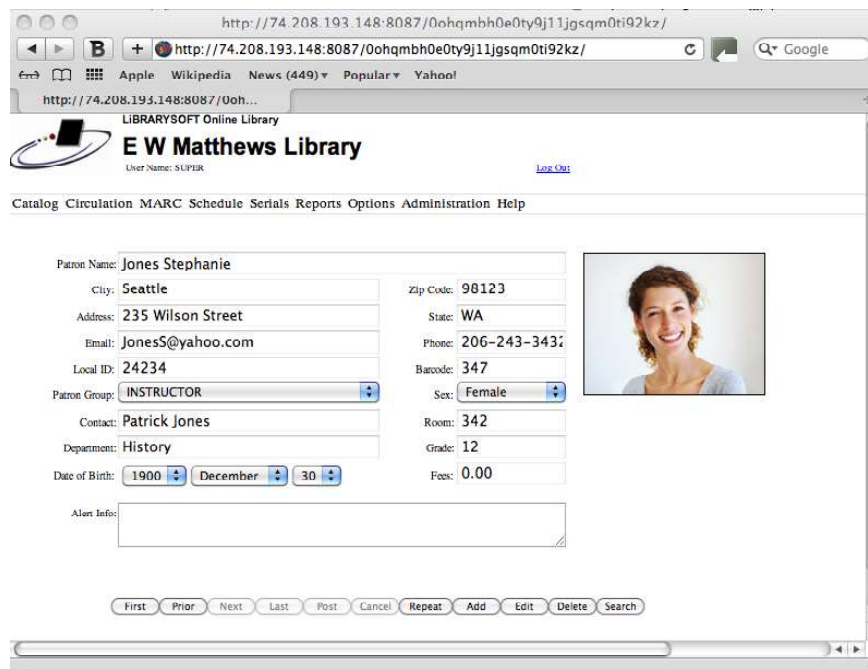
http://74.208.193.148:8087/0ohqmbh0e0ty9j11jgsqm0ti92kz/

B

http://74.208.193.148:8087/0ohqmbh0e0ty9j11jgsqm0ti92kz/

Q▾ Google

Apple Wikipedia News (449) ▾ Popular ▾ Yahoo!

http://74.208.193.148:8087/0oh...

LIBRARYSOFT Online Library

E W Matthews Library

User Name: SUPER

Log Out

Catalog Circulation MARC Schedule Serials Reports Options Administration Help

Patron Name: Jones Stephanie

City: Seattle

Zip Code: 98123

Address: 235 Wilson Street

State: WA

Email: JonesS@yahoo.com

Phone: 206-243-343

Local ID: 24234

Barcode: 347

Patron Group: INSTRUCTOR

Sex: Female

Contact: Patrick Jones

Room: 342

Department: History

Grade: 12

Date of Birth: 1900 December 30

Fees: 0.00

Alert Info:

First Prior Next Last Post Cancel Repeat Add Edit Delete Search